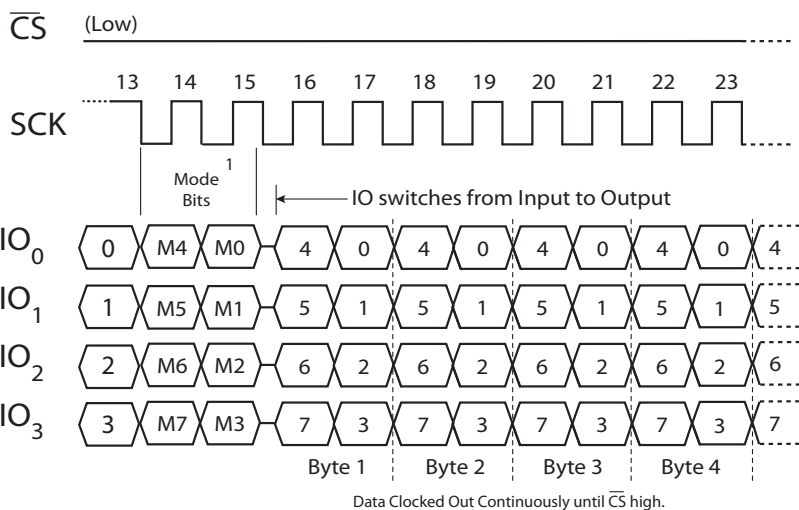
$\overline{CS}$ (Low)

13 14 15 16 17 18 19 20 21 22 23

SCK

Mode Bits $^1$

IO switches from Input to Output

$IO_0$ 0 M4 M0 4 0 4 0 4 0 4 0 4

$IO_1$ 1 M5 M1 5 1 5 1 5 1 5 1 5

$IO_2$ 2 M6 M2 6 2 6 2 6 2 6 2 6

$IO_3$ 3 M7 M3 7 3 7 3 7 3 7 3 7

Byte 1 Byte 2 Byte 3 Byte 4

Data Clocked Out Continuously until $\overline{CS}$ high.